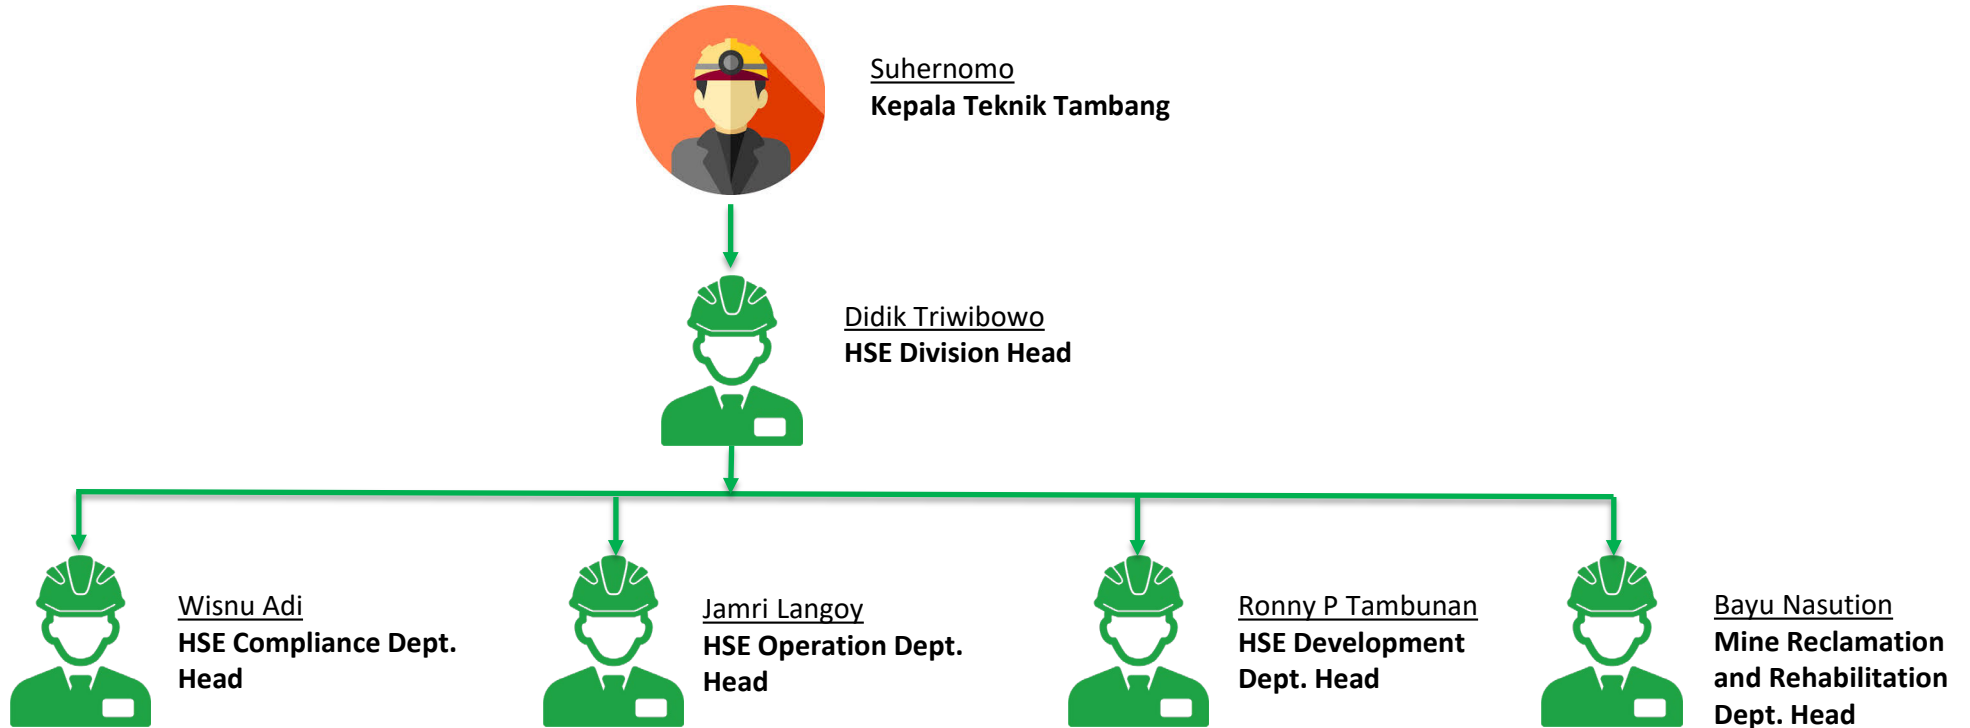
Suhernomo
Kepala Teknik Tambang

Didik Triwibowo
HSE Division Head

Wisnu Adi
HSE Compliance Dept. Head

Jamri Langoy
HSE Operation Dept. Head

Ronny P Tambunan
HSE Development Dept. Head

Bayu Nasution
Mine Reclamation and Rehabilitation Dept. Head